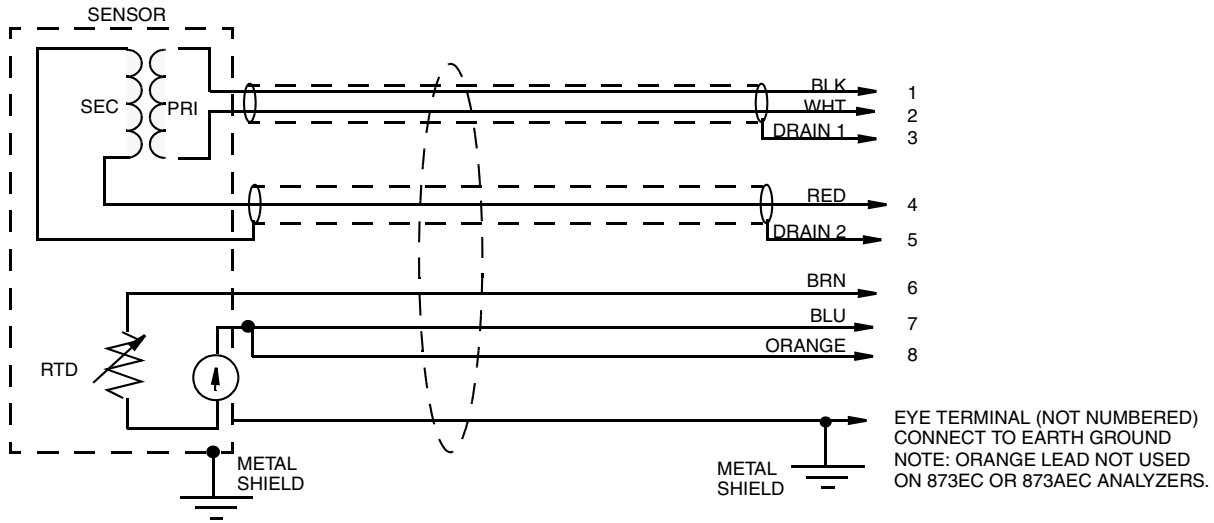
SENSOR

SEC

PRI

BLK 1

WHT 2

DRAIN 1 3

RED 4

DRAIN 2 5

BRN 6

BLU 7

ORANGE 8

RTD

METAL SHIELD

METAL SHIELD

EYE TERMINAL (NOT NUMBERED) CONNECT TO EARTH GROUND NOTE: ORANGE LEAD NOT USED ON 873EC OR 873AEC ANALYZERS.